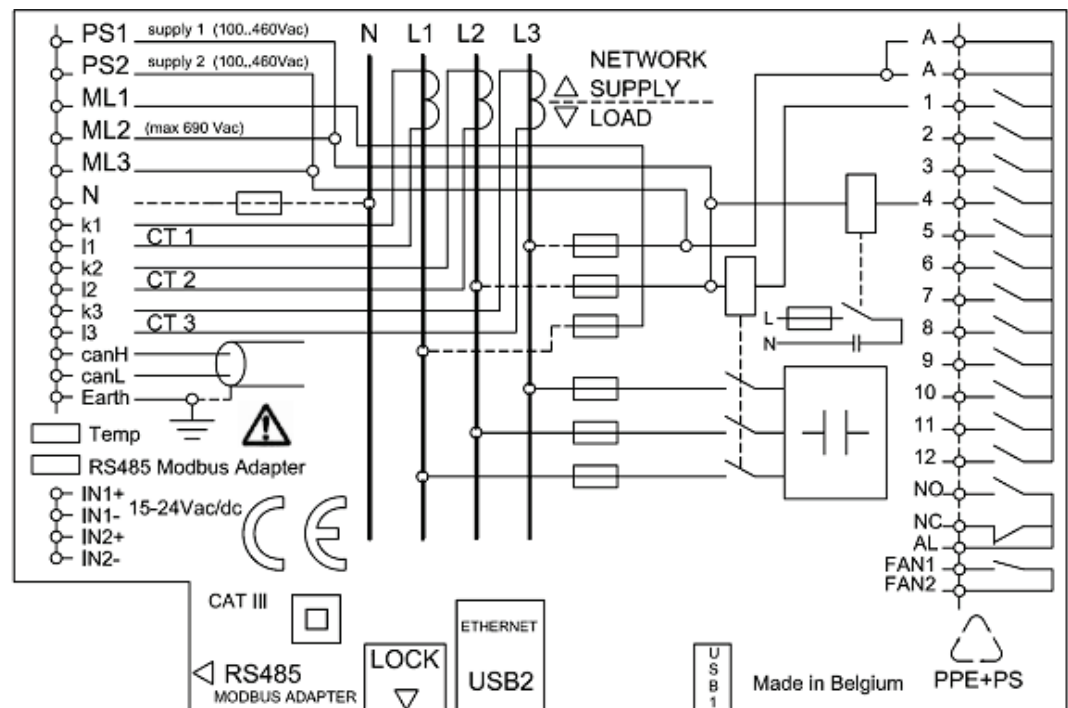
PS1 supply 1 (100..460Vac)
PS2 supply 2 (100..460Vac)
ML1
ML2 (max 690 Vac)
ML3
N
k1
l1
CT 1
k2
l2
CT 2
k3
l3
CT 3
canH
canL
Earth
Temp
RS485 Modbus Adapter
IN1+
IN1-
IN2+
IN2-
15-24Vac/dc
CE

N L1 L2 L3
NETWORK
△ SUPPLY
▽ LOAD

L
N

A
A
1
2
3
4
5
6
7
8
9
10
11
12
NO
NC
AL
FAN1
FAN2

CAT III
◁ RS485
MODBUS ADAPTER
LOCK
▽
ETHERNET
USB2
USB1
Made in Belgium
PPE+PS